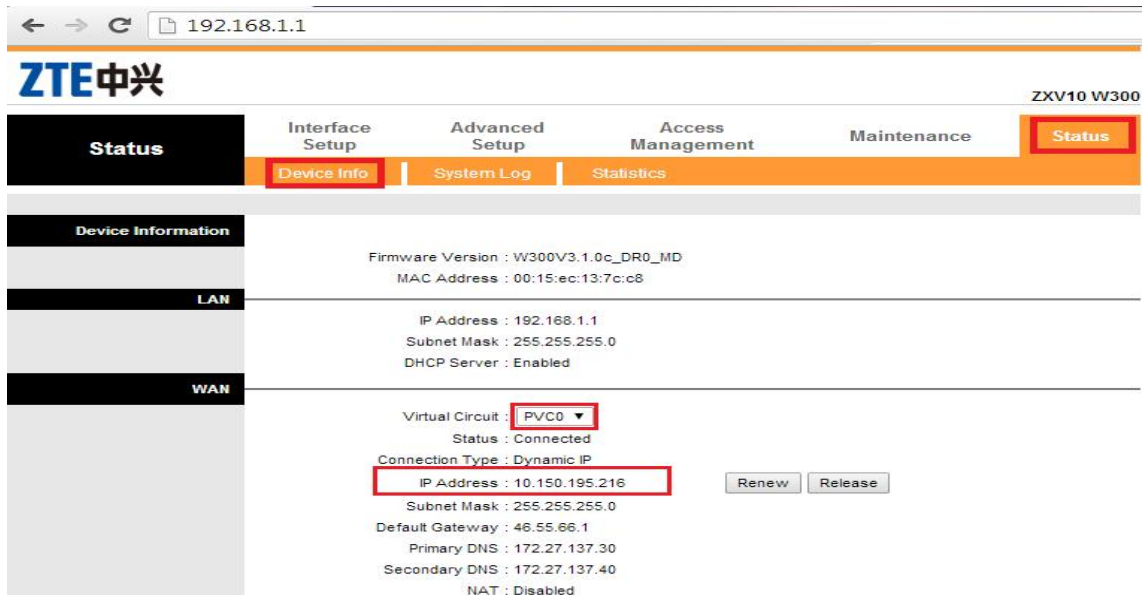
192.168.1.1

ZTE中兴

ZXV10 W300

Status

Interface Setup | Advanced Setup | Access Management | Maintenance | Status

Device Info | System Log | Statistics

Device Information

Firmware Version : W300V3.1.0c_DR0_MD
MAC Address : 00:15:ec:13:7c:c8

LAN

IP Address : 192.168.1.1
Subnet Mask : 255.255.255.0
DHCP Server : Enabled

WAN

Virtual Circuit : PVC0
Status : Connected
Connection Type : Dynamic IP
IP Address : 10.150.195.216
Renew Release
Subnet Mask : 255.255.255.0
Default Gateway : 46.55.66.1
Primary DNS : 172.27.137.30
Secondary DNS : 172.27.137.40
NAT : Disabled